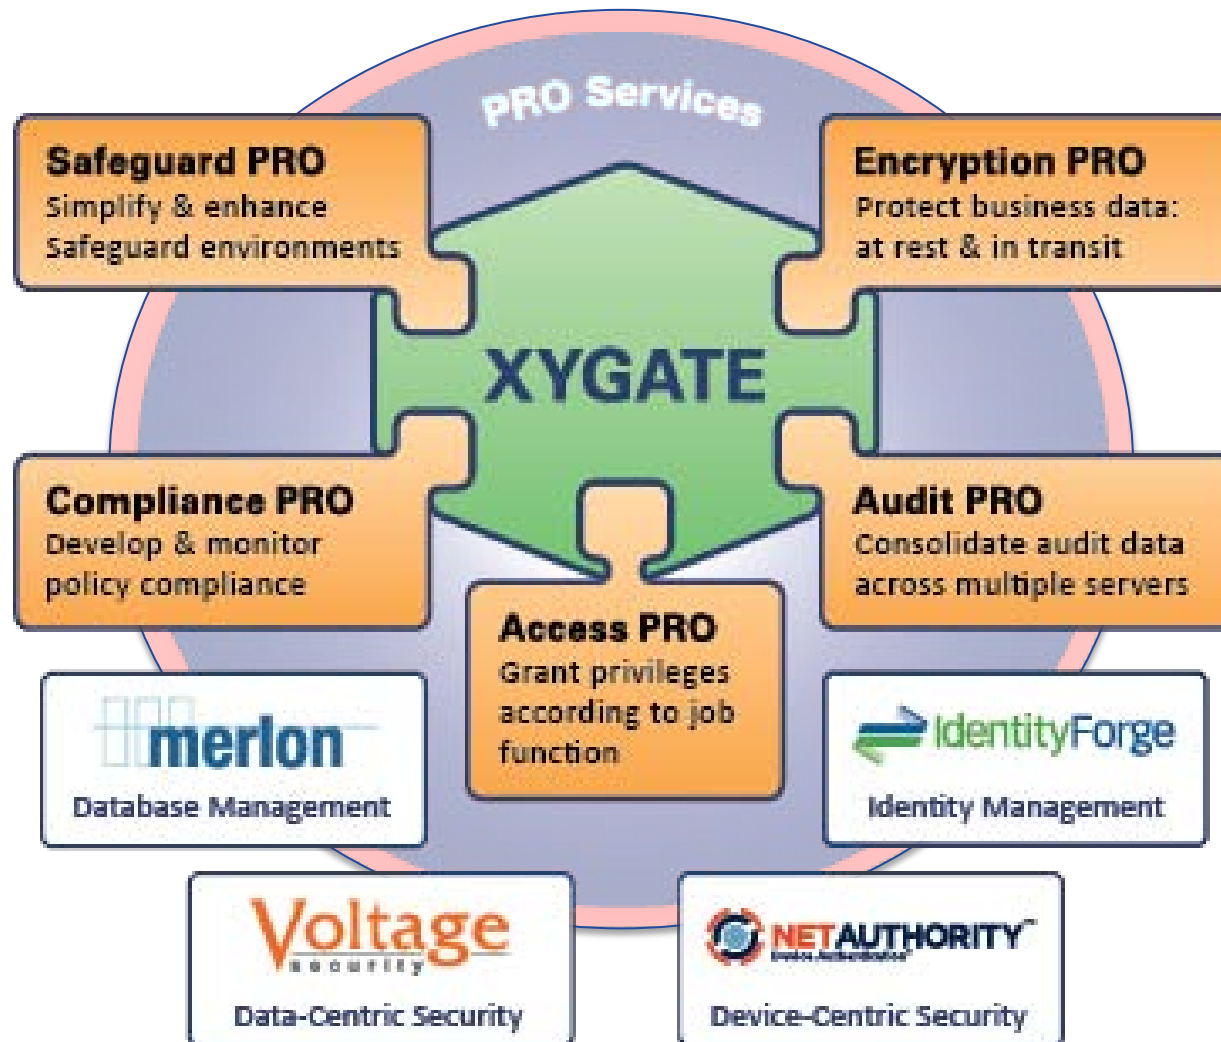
PRO Services

Safeguard PRO
Simplify & enhance Safeguard environments

Encryption PRO
Protect business data: at rest & in transit

XYGATE

Compliance PRO
Develop & monitor policy compliance

Audit PRO
Consolidate audit data across multiple servers

Access PRO
Grant privileges according to job function

merlon
Database Management

IdentityForge
Identity Management

Voltage
security
Data-Centric Security

NETAUTHORITY
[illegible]
Device-Centric Security